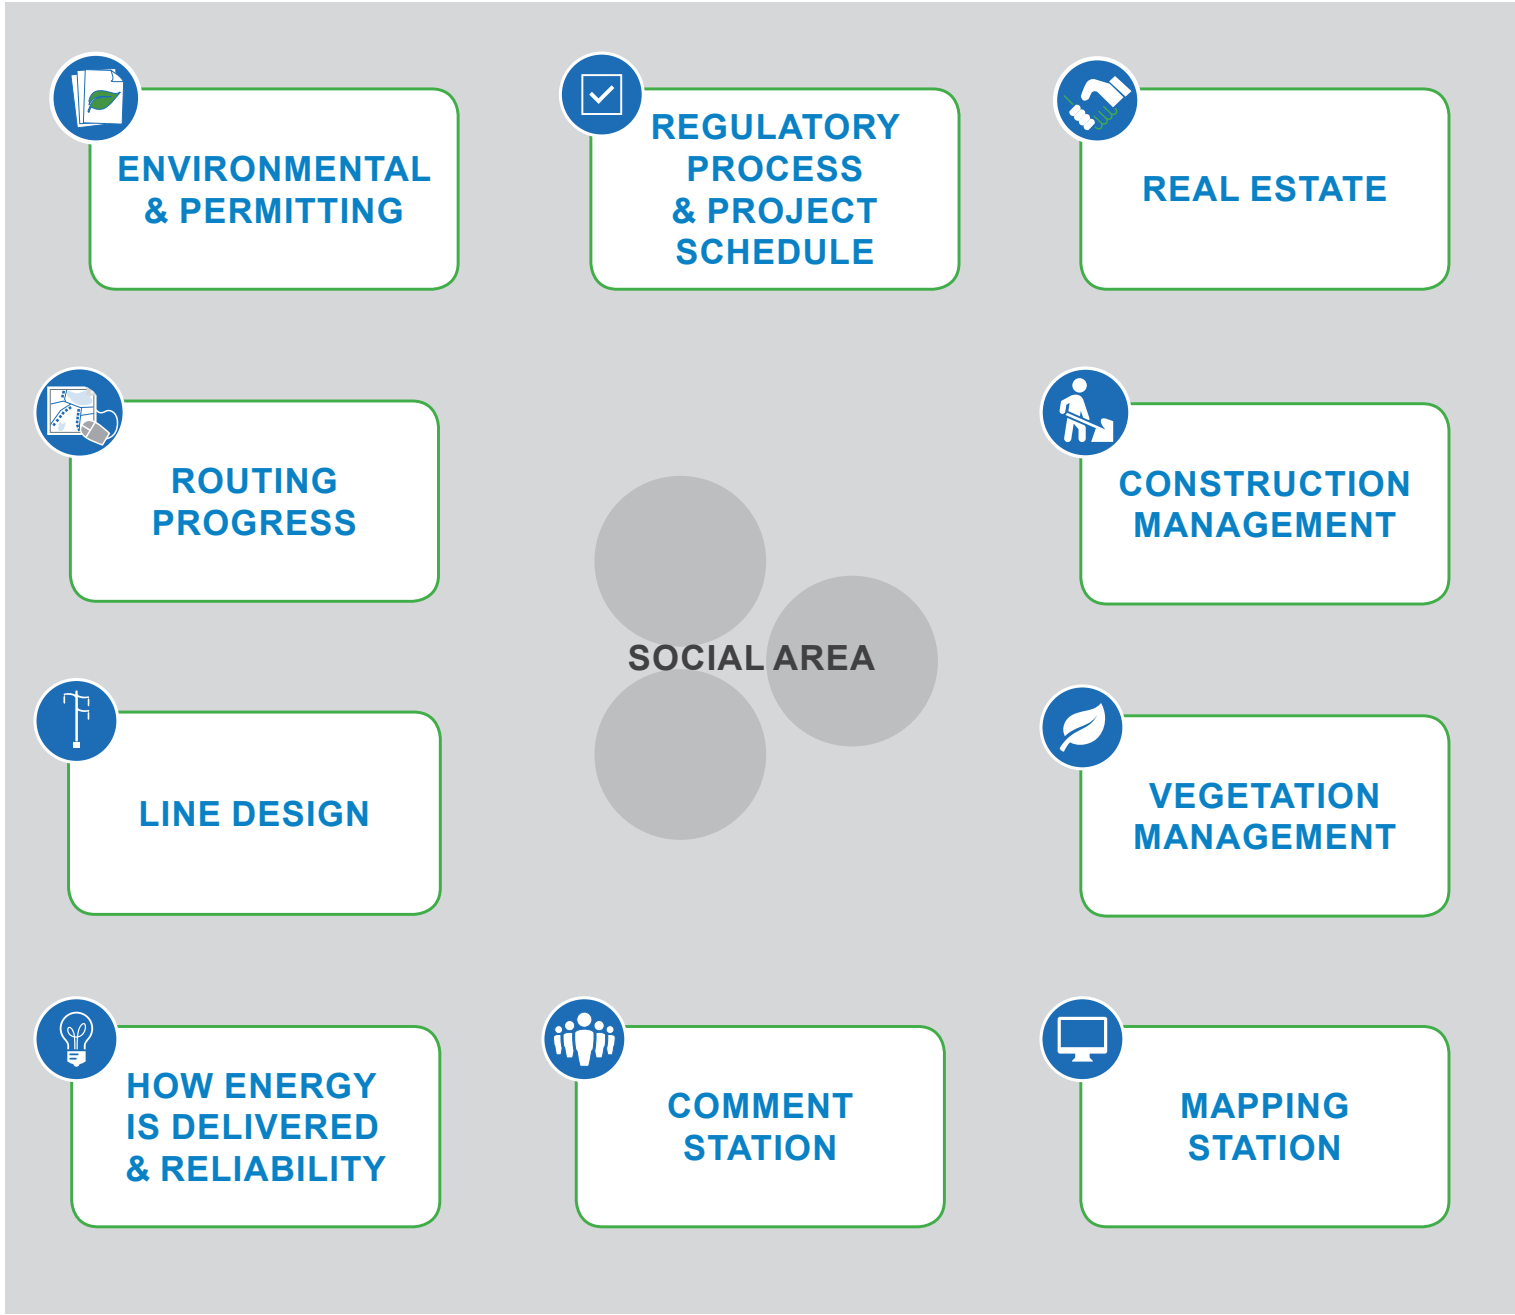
ENVIRONMENTAL & PERMITTING

REGULATORY PROCESS & PROJECT SCHEDULE

REAL ESTATE

ROUTING PROGRESS

SOCIAL AREA

CONSTRUCTION MANAGEMENT

LINE DESIGN

VEGETATION MANAGEMENT

HOW ENERGY IS DELIVERED & RELIABILITY

COMMENT STATION

MAPPING STATION